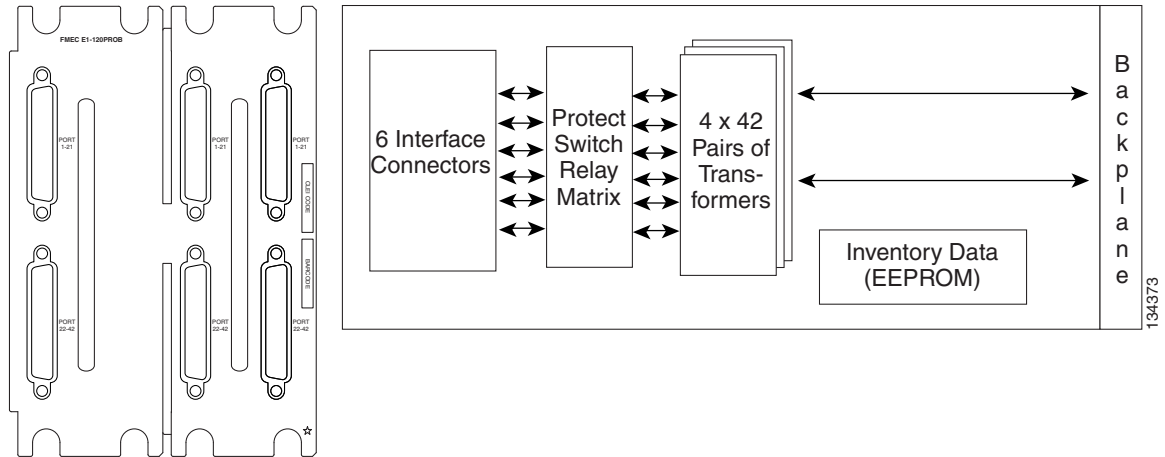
FMEC E1-120PROB

PORT 1-21

PORT 22-42

PORT 1-21

PORT 22-42

PORT 1-21

CLEI CODE

BARCODE

PORT 22-42

6 Interface Connectors

Protect Switch Relay Matrix

4 x 42 Pairs of Transformers

Inventory Data (EEPROM)

Backplane

134373